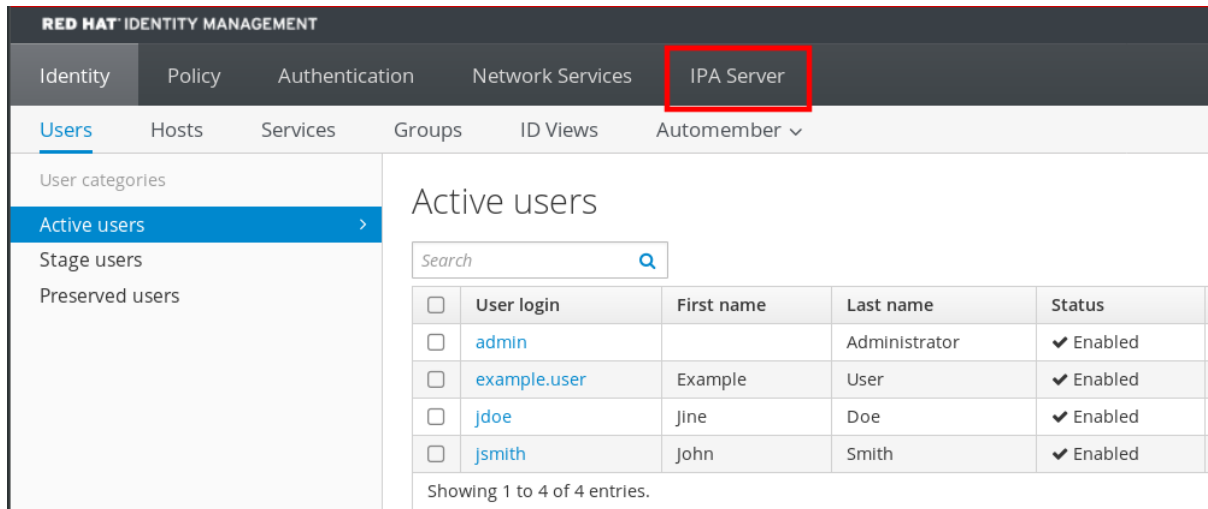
RED HAT IDENTITY MANAGEMENT

Identity Policy Authentication Network Services IPA Server

Users Hosts Services Groups ID Views Automember

User categories

Active users

Stage users

Preserved users

Active users

Search

| | User login | First name | Last name | Status |
|---|---|---|---|---|
| | admin | | Administrator | ✔ Enabled |
| | example.user | Example | User | ✔ Enabled |
| | jdoe | Jine | Doe | ✔ Enabled |
| | jsmith | John | Smith | ✔ Enabled |

Showing 1 to 4 of 4 entries.